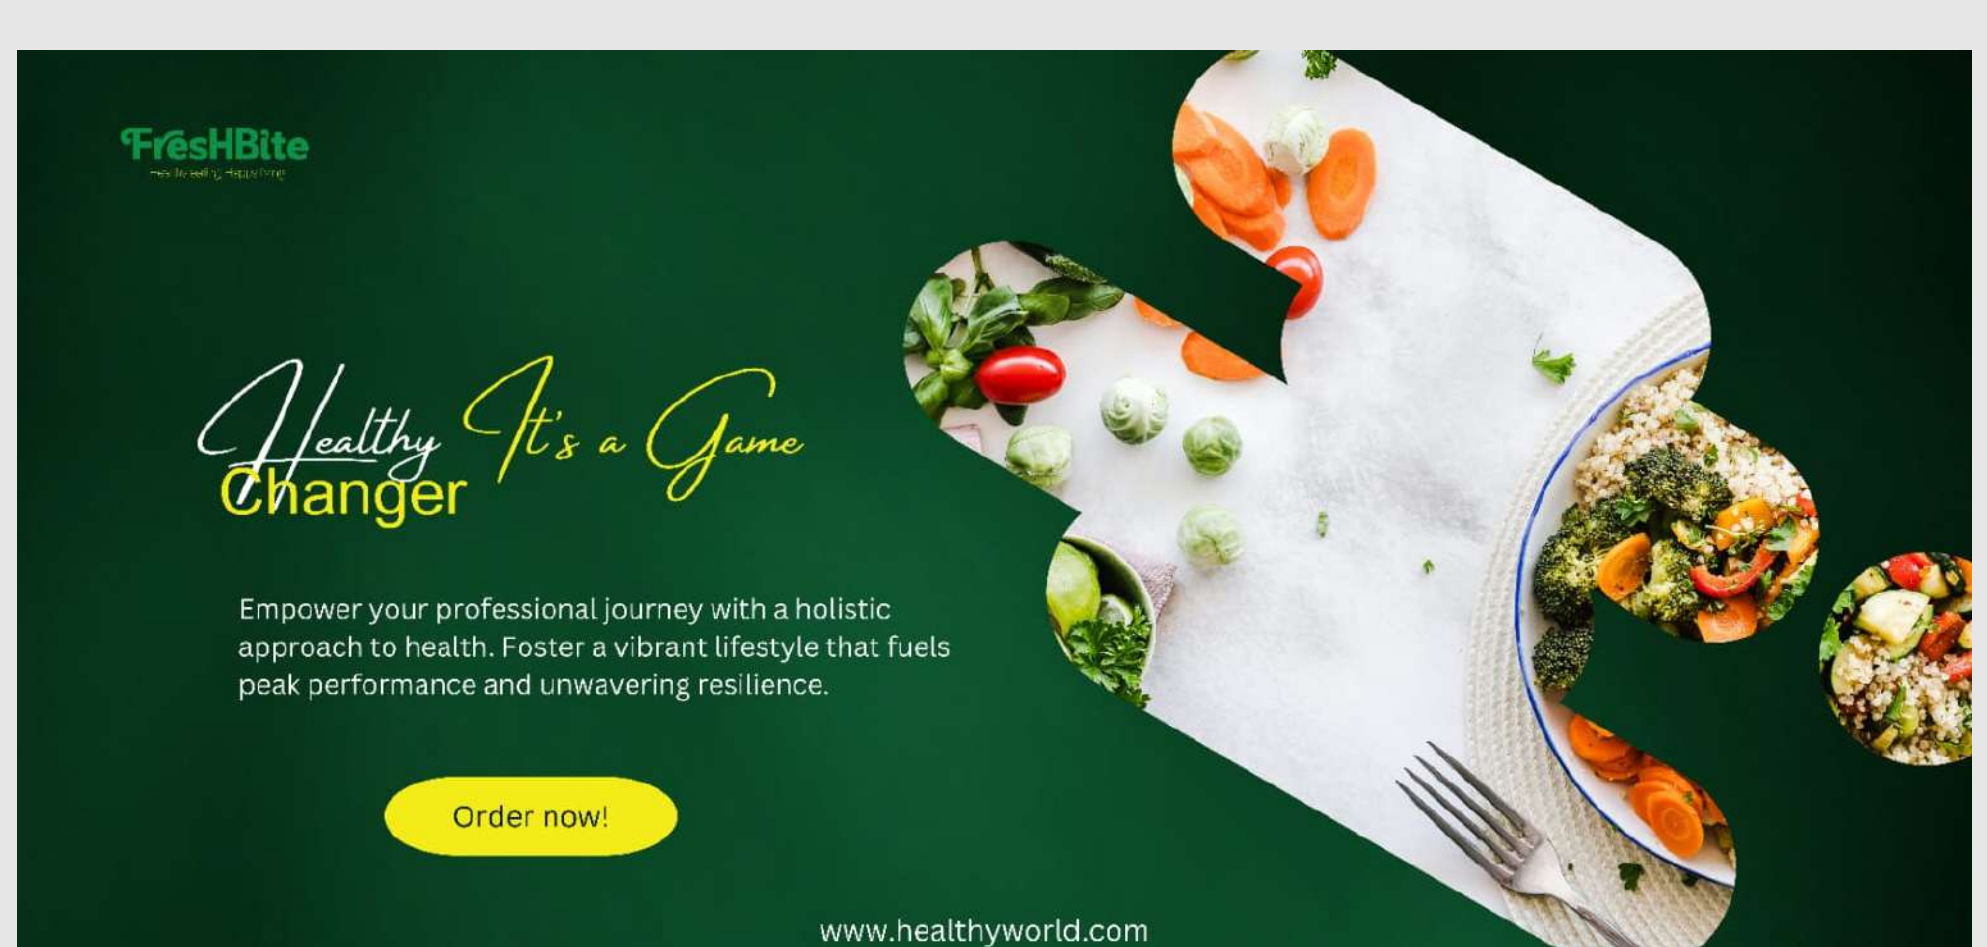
FresHBite
Healthy eating, Happy living

Healthy It's a Game
Changer

Empower your professional journey with a holistic approach to health. Foster a vibrant lifestyle that fuels peak performance and unwavering resilience.

Order now!

www.healthyworld.com